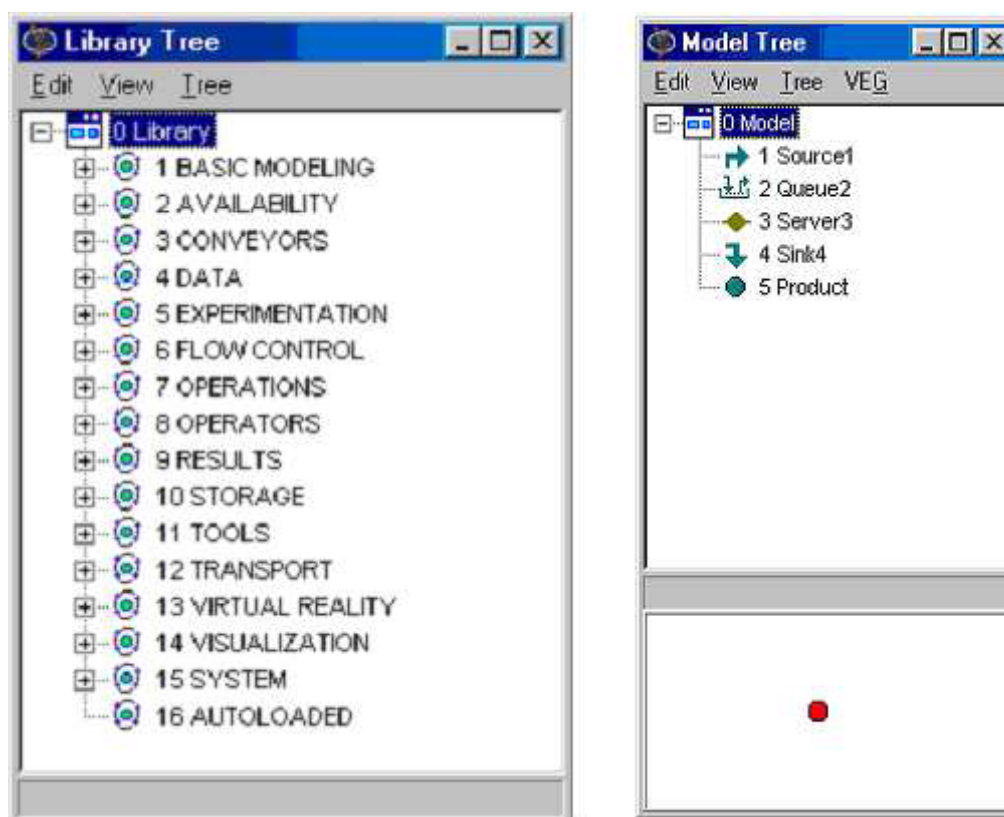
Library Tree

Edit View Tree

0 Library
1 BASIC MODELING
2 AVAILABILITY
3 CONVEYORS
4 DATA
5 EXPERIMENTATION
6 FLOW CONTROL
7 OPERATIONS
8 OPERATORS
9 RESULTS
10 STORAGE
11 TOOLS
12 TRANSPORT
13 VIRTUAL REALITY
14 VISUALIZATION
15 SYSTEM
16 AUTOLOADED

Model Tree

Edit View Tree VEG

0 Model
1 Source1
2 Queue2
3 Server3
4 Sink4
5 Product